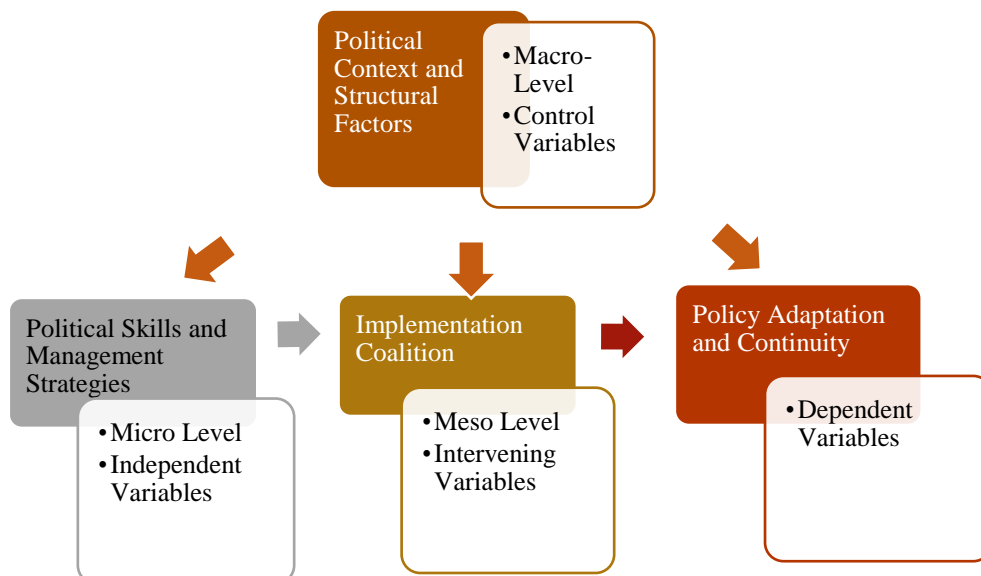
Political Context and Structural Factors

• Macro-Level
• Control Variables

Political Skills and Management Strategies

• Micro Level
• Independent Variables

Implementation Coalition

• Meso Level
• Intervening Variables

Policy Adaptation and Continuity

• Dependent Variables